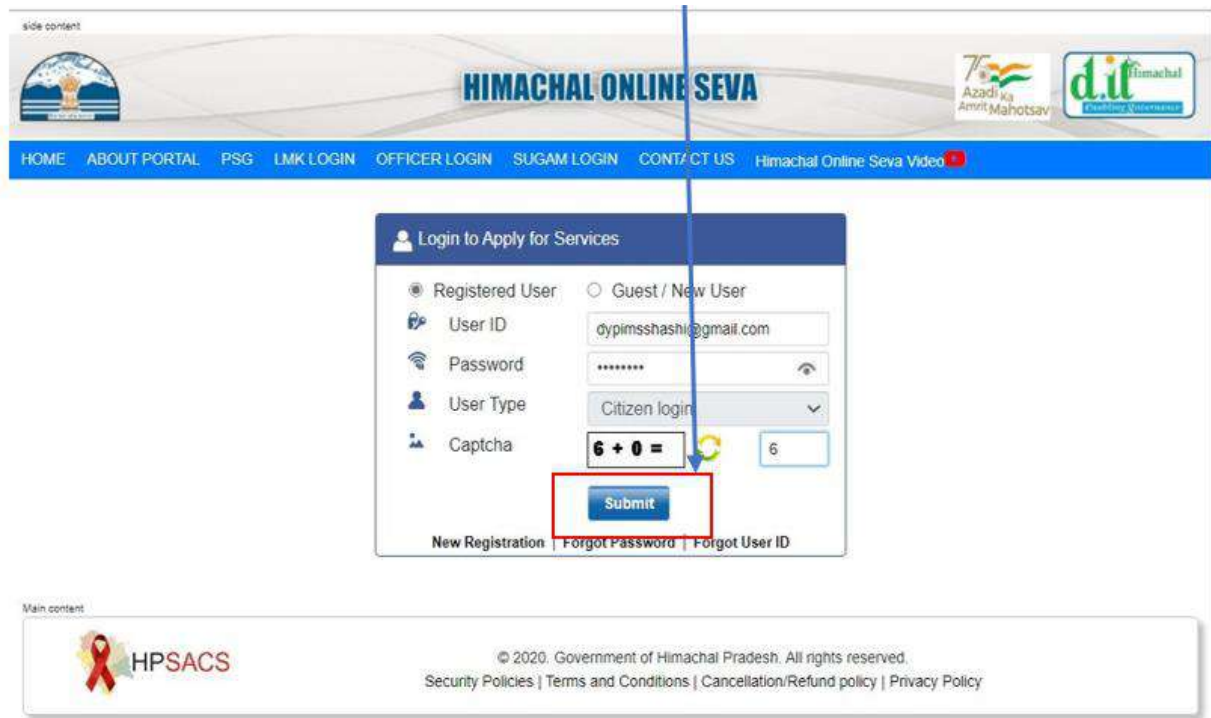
side content

HIMACHAL ONLINE SEVA

75 Azadi Ka Amrit Mahotsav

d.it Himachal

HOME ABOUT PORTAL PSG LMK LOGIN OFFICER LOGIN SUGAM LOGIN CONTACT US Himachal Online Seva Video

Login to Apply for Services

Registered User Guest / New User

User ID dypimsshashi@gmail.com

Password ••••••••

User Type Citizen login

Captcha $6 + 0 =$ 6

Submit

New Registration | Forgot Password | Forgot User ID

Main content

HPSACS

© 2020. Government of Himachal Pradesh. All rights reserved.

Security Policies | Terms and Conditions | Cancellation/Refund policy | Privacy Policy